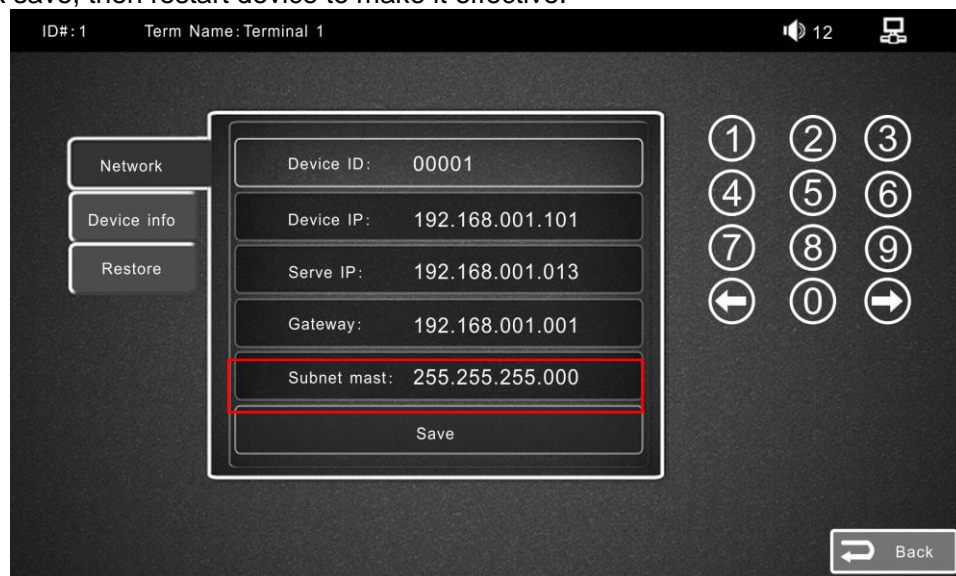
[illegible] save, then restart device to make it effective.

ID#:1 Term Name:Terminal 1 12

Network
Device info
Restore

Device ID: 00001
Device IP: 192.168.001.101
Serve IP: 192.168.001.013
Gateway: 192.168.001.001
Subnet mast: 255.255.255.000
Save

1 2 3
4 5 6
7 8 9
0

Back